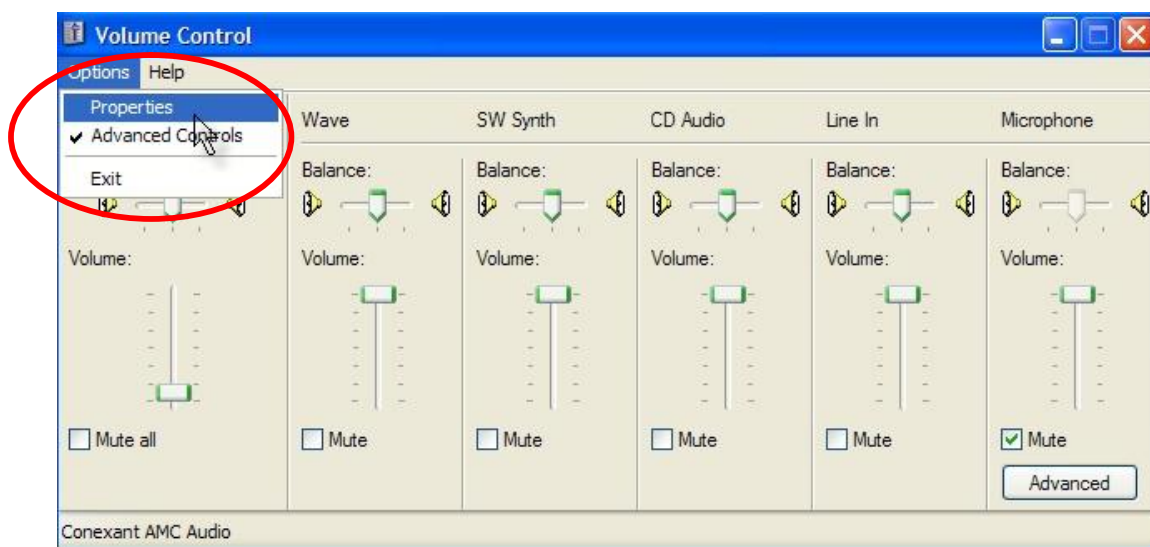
Volume Control

Options Help

Properties
✔ Advanced Controls
Exit

Wave | SW Synth | CD Audio | Line In | Microphone

Balance: Balance: Balance: Balance: Balance:

Volume: Volume: Volume: Volume: Volume: Volume:

Mute all | Mute | Mute | Mute | Mute | ☑ Mute

Advanced

Conexant AMC Audio